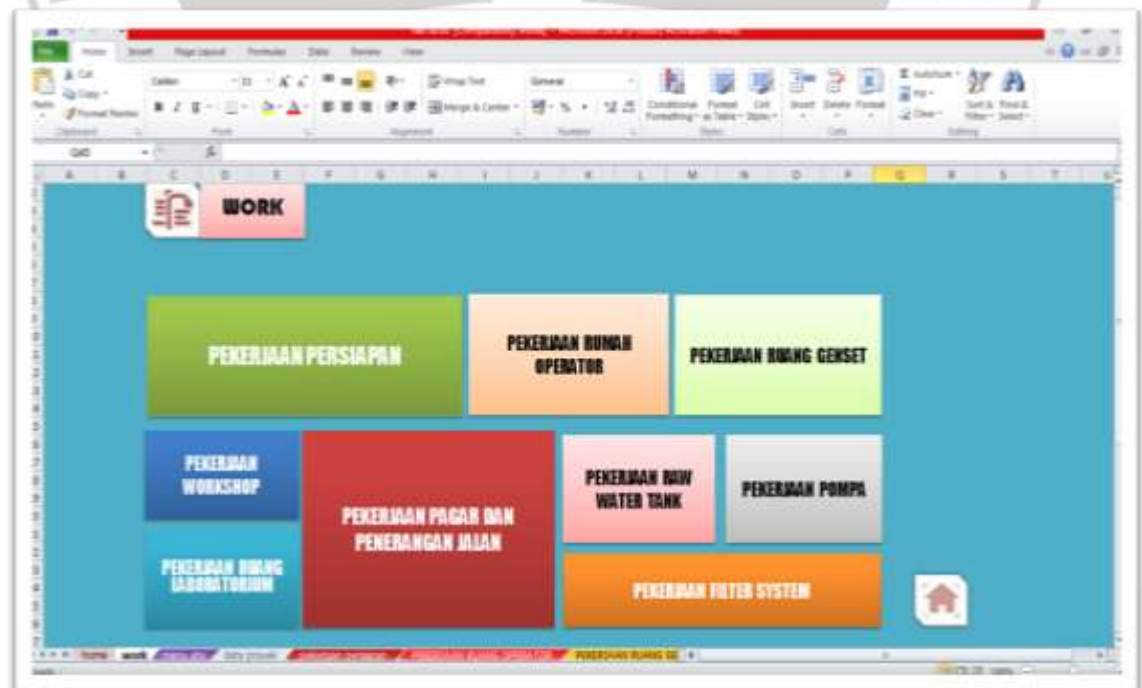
File Home Insert Page Layout Formulas Data Review View

Cut
Copy
Format Painter
Calibri 11
Wrap Text
Merge & Center
General
Conditional Formatting
Format as Table
Cell Styles
Insert Delete Format
AutoSum
Fill
Clear
Sort & Filter
Find & Select

Q40

A B C D E F G H I J K L M N O P Q R S T

WORK

PEKERJAAN PERSIAPAN

PEKERJAAN RUMAH OPERATOR

PEKERJAAN RUANG GENSET

PEKERJAAN WORKSHOP

PEKERJAAN PAGAR DAN PENERANGAN JALAN

PEKERJAAN RAW WATER TANK

PEKERJAAN POMPA

PEKERJAAN RUANG LABORATORIUM

PEKERJAAN FILTER SYSTEM

home work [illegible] data proyek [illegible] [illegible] PEKERJAAN RUANG GE

Ready